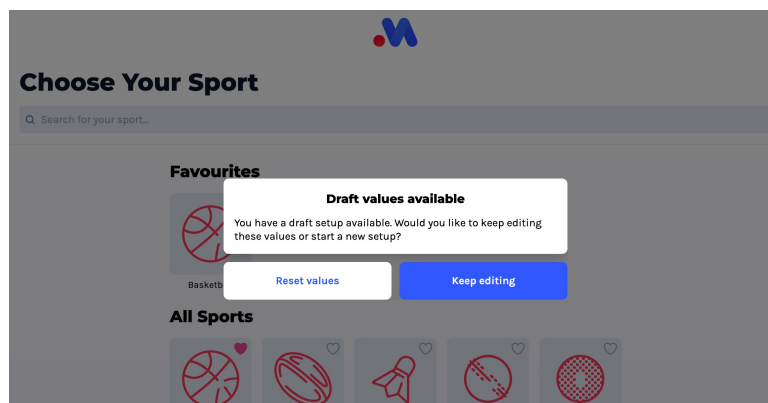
Choose Your Sport

Search for your sport...

Favourites

Basketb

Draft values available

You have a draft setup available. Would you like to keep editing these values or start a new setup?

Reset values

Keep editing

All Sports